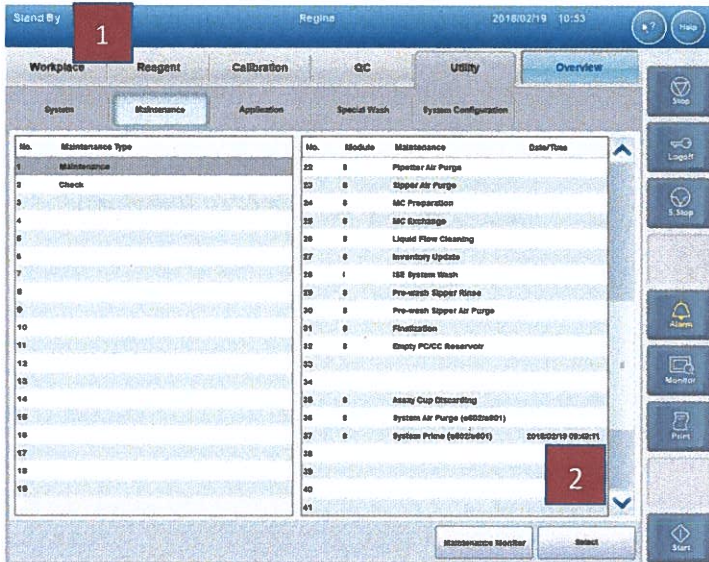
Stand By

1

Regine

2018/02/19 10:53

Help

Workplace

Reagent

Calibration

QC

Utility

Overview

System

Maintenance

Application

Special Wash

System Configuration

| No. | Maintenance Type |
|---|---|
| 1 | Maintenance |
| 2 | Check |
| 3 | |
| 4 | |
| 5 | |
| 6 | |
| 7 | |
| 8 | |
| 9 | |
| 10 | |
| 11 | |
| 12 | |
| 13 | |
| 14 | |
| 15 | |
| 16 | |
| 17 | |
| 18 | |
| 19 | |

| No. | Module | Maintenance | Date/Time |
|---|---|---|---|
| 22 | e | Pipetter Air Purge | |
| 23 | e | Sipper Air Purge | |
| 24 | e | MC Preparation | |
| 25 | e | MC Exchange | |
| 26 | e | Liquid Flow Cleaning | |
| 27 | e | Inventory Update | |
| 28 | I | ISE System Wash | |
| 29 | e | Pre-wash Sipper Rinse | |
| 30 | e | Pre-wash Sipper Air Purge | |
| 31 | e | Finalization | |
| 32 | e | Empty PC/CC Reservoir | |
| 33 | | | |
| 34 | | | |
| 35 | e | Assay Cup Discarding | |
| 36 | e | System Air Purge (e602/e801) | |
| 37 | e | System Prime (e602/e801) | 2018/02/19 09:48:11 |
| 38 | | | |
| 39 | | | |
| 40 | | | |
| 41 | | | |

2

Stop

Logoff

S.Stop

Alarm

Monitor

Print

Maintenance Monitor

Select

Start